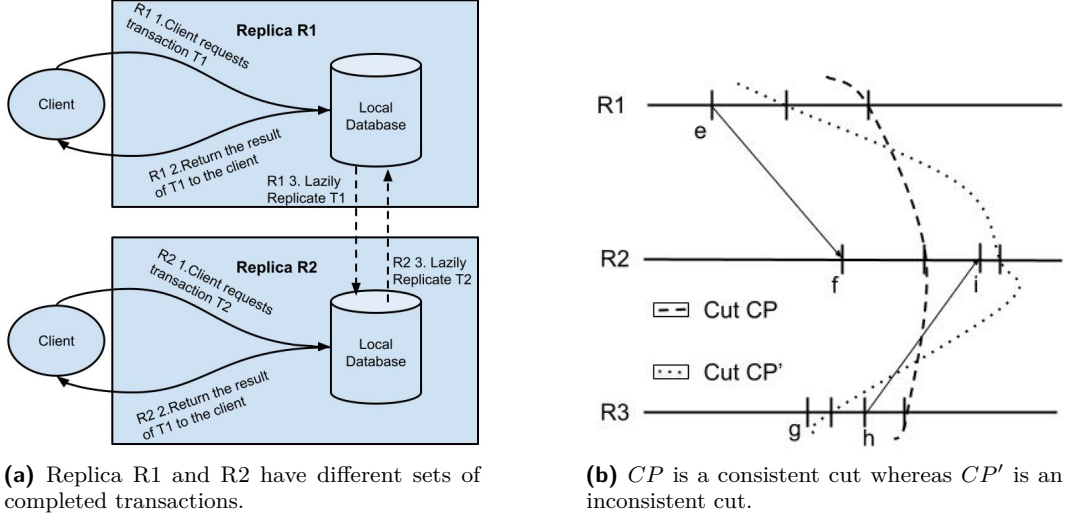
Replica R1

R1 1.Client requests transaction T1

Client

Local Database

R1 2.Return the result of T1 to the client

R1 3. Lazily Replicate T1

Replica R2

R2 1.Client requests transaction T2

R2 3. Lazily Replicate T2

Client

Local Database

R2 2.Return the result of T1 to the client

**(a)** Replica R1 and R2 have different sets of completed transactions.

R1

e

R2

f

i

Cut CP

Cut CP'

R3

g

h

**(b)** $CP$ is a consistent cut whereas $CP'$ is an inconsistent cut.